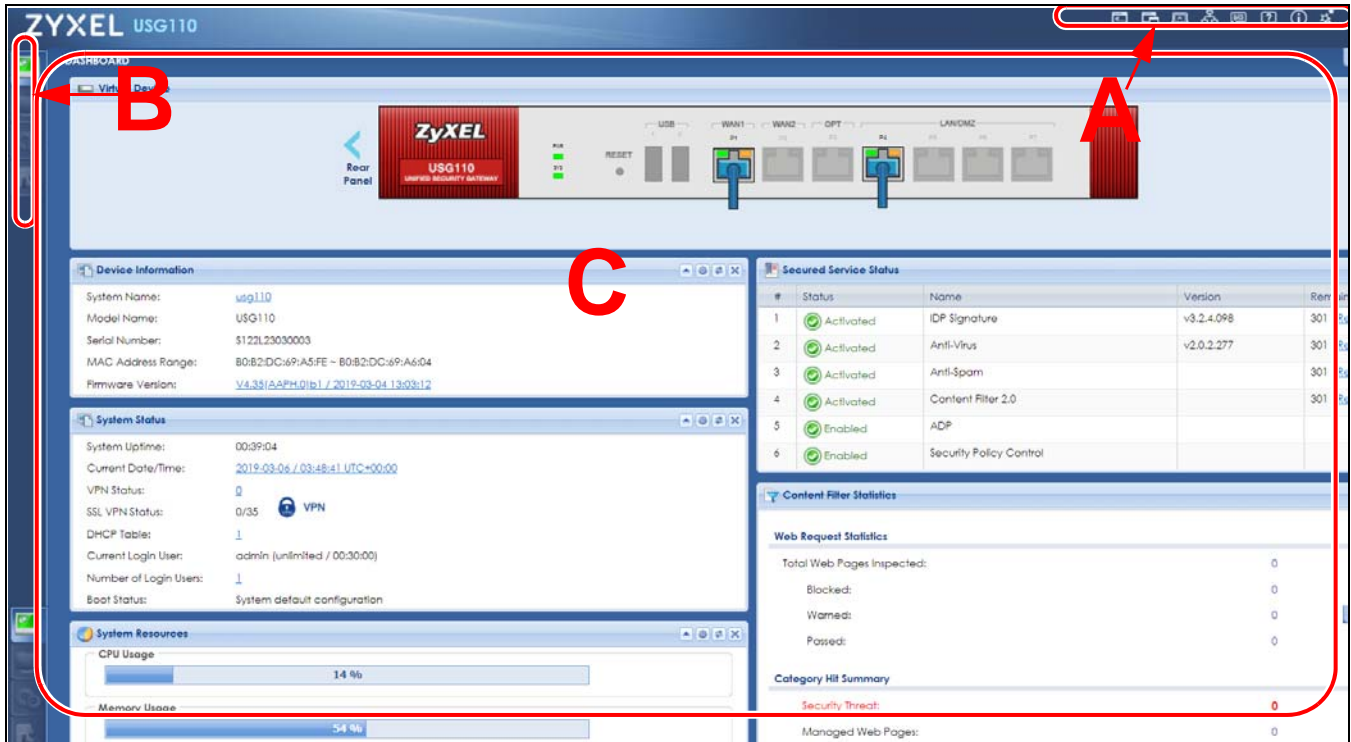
ZYXEL USG110

DASHBOARD

Virtual Device

B

A

Rear Panel

ZyXEL USG110 UNIFIED SECURITY GATEWAY

PWR SYS

RESET

USB WAN1 WAN2 OPT LAN/DMZ

P1 P4

C

Device Information

| | |
|---|---|
| System Name: | usg110 |
| Model Name: | USG110 |
| Serial Number: | S122L23030003 |
| MAC Address Range: | B0:B2:DC:69:A5:FE ~ B0:B2:DC:69:A6:04 |
| Firmware Version: | V4.35(AAPH.0)b1 / 2019-03-04 13:03:12 |

System Status

| | |
|---|---|
| System Uptime: | 00:39:04 |
| Current Date/Time: | 2019-03-06 / 03:48:41 UTC+00:00 |
| VPN Status: | 0 |
| SSL VPN Status: | 0/35 VPN |
| DHCP Table: | 1 |
| Current Login User: | admin (unlimited / 00:30:00) |
| Number of Login Users: | 1 |
| Boot Status: | System default configuration |

System Resources

CPU Usage

14 %

Memory Usage

54 %

Secured Service Status

| # | Status | Name | Version | Rem |
|---|---|---|---|---|
| 1 | Activated | IDP Signature | v3.2.4.098 | 301 |
| 2 | Activated | Anti-Virus | v2.0.2.277 | 301 |
| 3 | Activated | Anti-Spam | | 301 |
| 4 | Activated | Content Filter 2.0 | | 301 |
| 5 | Enabled | ADP | | |
| 6 | Enabled | Security Policy Control | | |

Content Filter Statistics

Web Request Statistics

Total Web Pages Inspected: 0

Blocked: 0

Warned: 0

Passed: 0

Category Hit Summary

Security Threat: 0

Managed Web Pages: 0